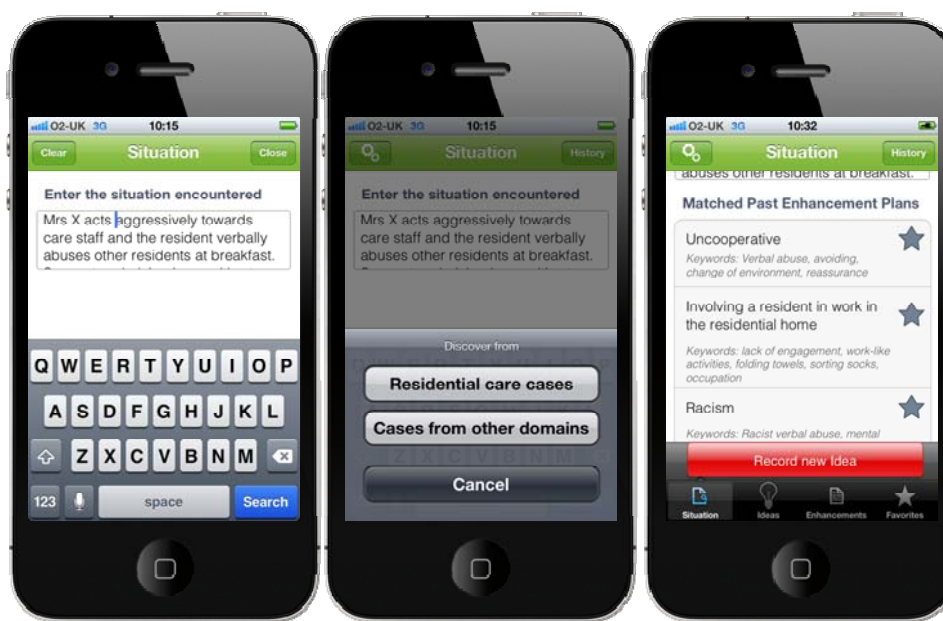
O2-UK 3G 10:15

Clear Situation Close

Enter the situation encountered

Mrs X acts aggressively towards care staff and the resident verbally abuses other residents at breakfast.

Q W E R T Y U I O P
A S D F G H J K L
Z X C V B N M
123 space Search

O2-UK 3G 10:15

Situation History

Enter the situation encountered

Mrs X acts aggressively towards care staff and the resident verbally abuses other residents at breakfast.

Discover from

Residential care cases

Cases from other domains

Cancel

O2-UK 3G 10:32

Situation History

abuses other residents at breakfast.

Matched Past Enhancement Plans

Uncooperative

Keywords: Verbal abuse, avoiding, change of environment, reassurance

Involving a resident in work in the residential home

Keywords: lack of engagement, work-like activities, folding towels, sorting socks, occupation

Racism

Keywords: Racist verbal abuse, mental

Record new Idea

Situation Ideas Enhancements Favorites